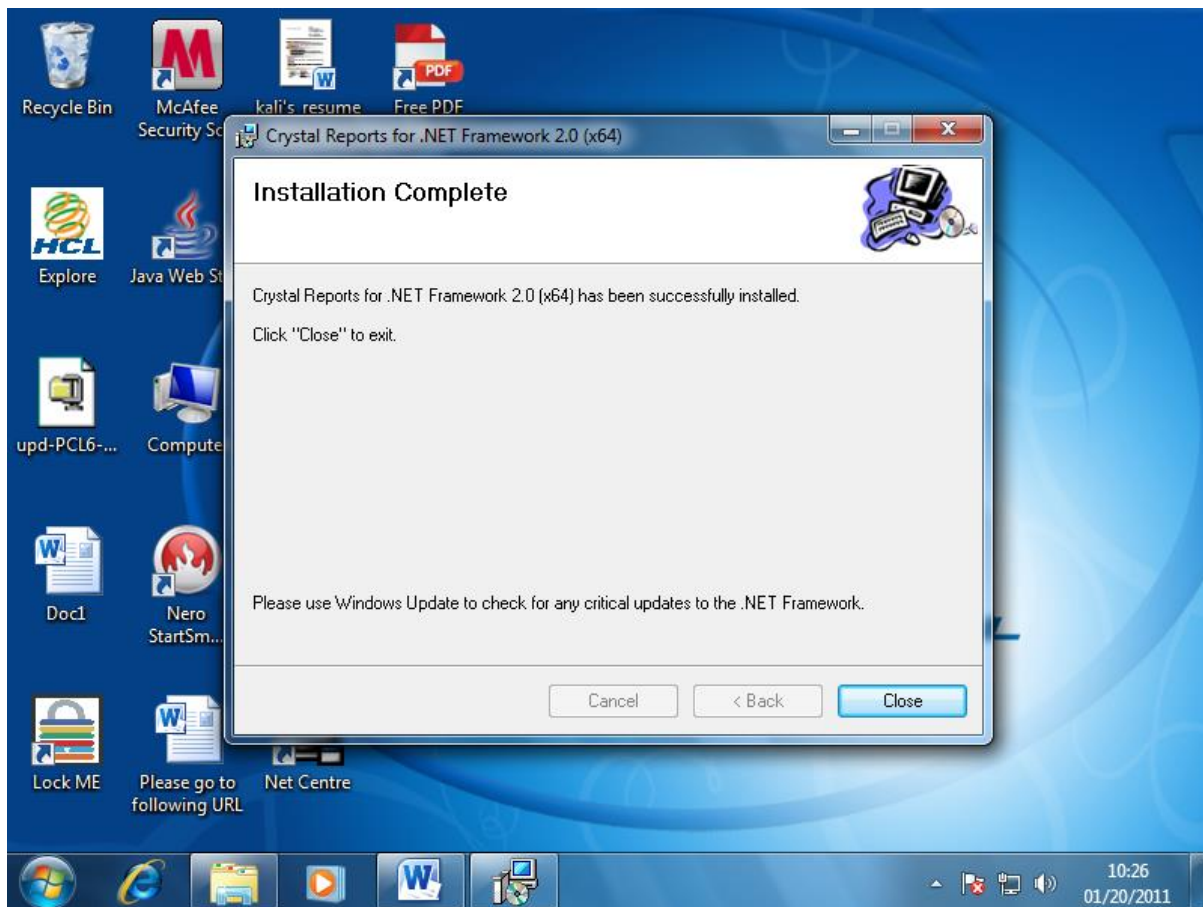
Recycle Bin

McAfee Security Sc

kali's resume

PDF

Free PDF

HCL

Explore

Java Web St

upd-PCL6-...

Compute

Doc1

Nero StartSm...

Lock ME

Please go to following URL

Net Centre

Crystal Reports for .NET Framework 2.0 (x64)

Installation Complete

Crystal Reports for .NET Framework 2.0 (x64) has been successfully installed.

Click "Close" to exit.

Please use Windows Update to check for any critical updates to the .NET Framework.

Cancel

< Back

Close

10:26
01/20/2011